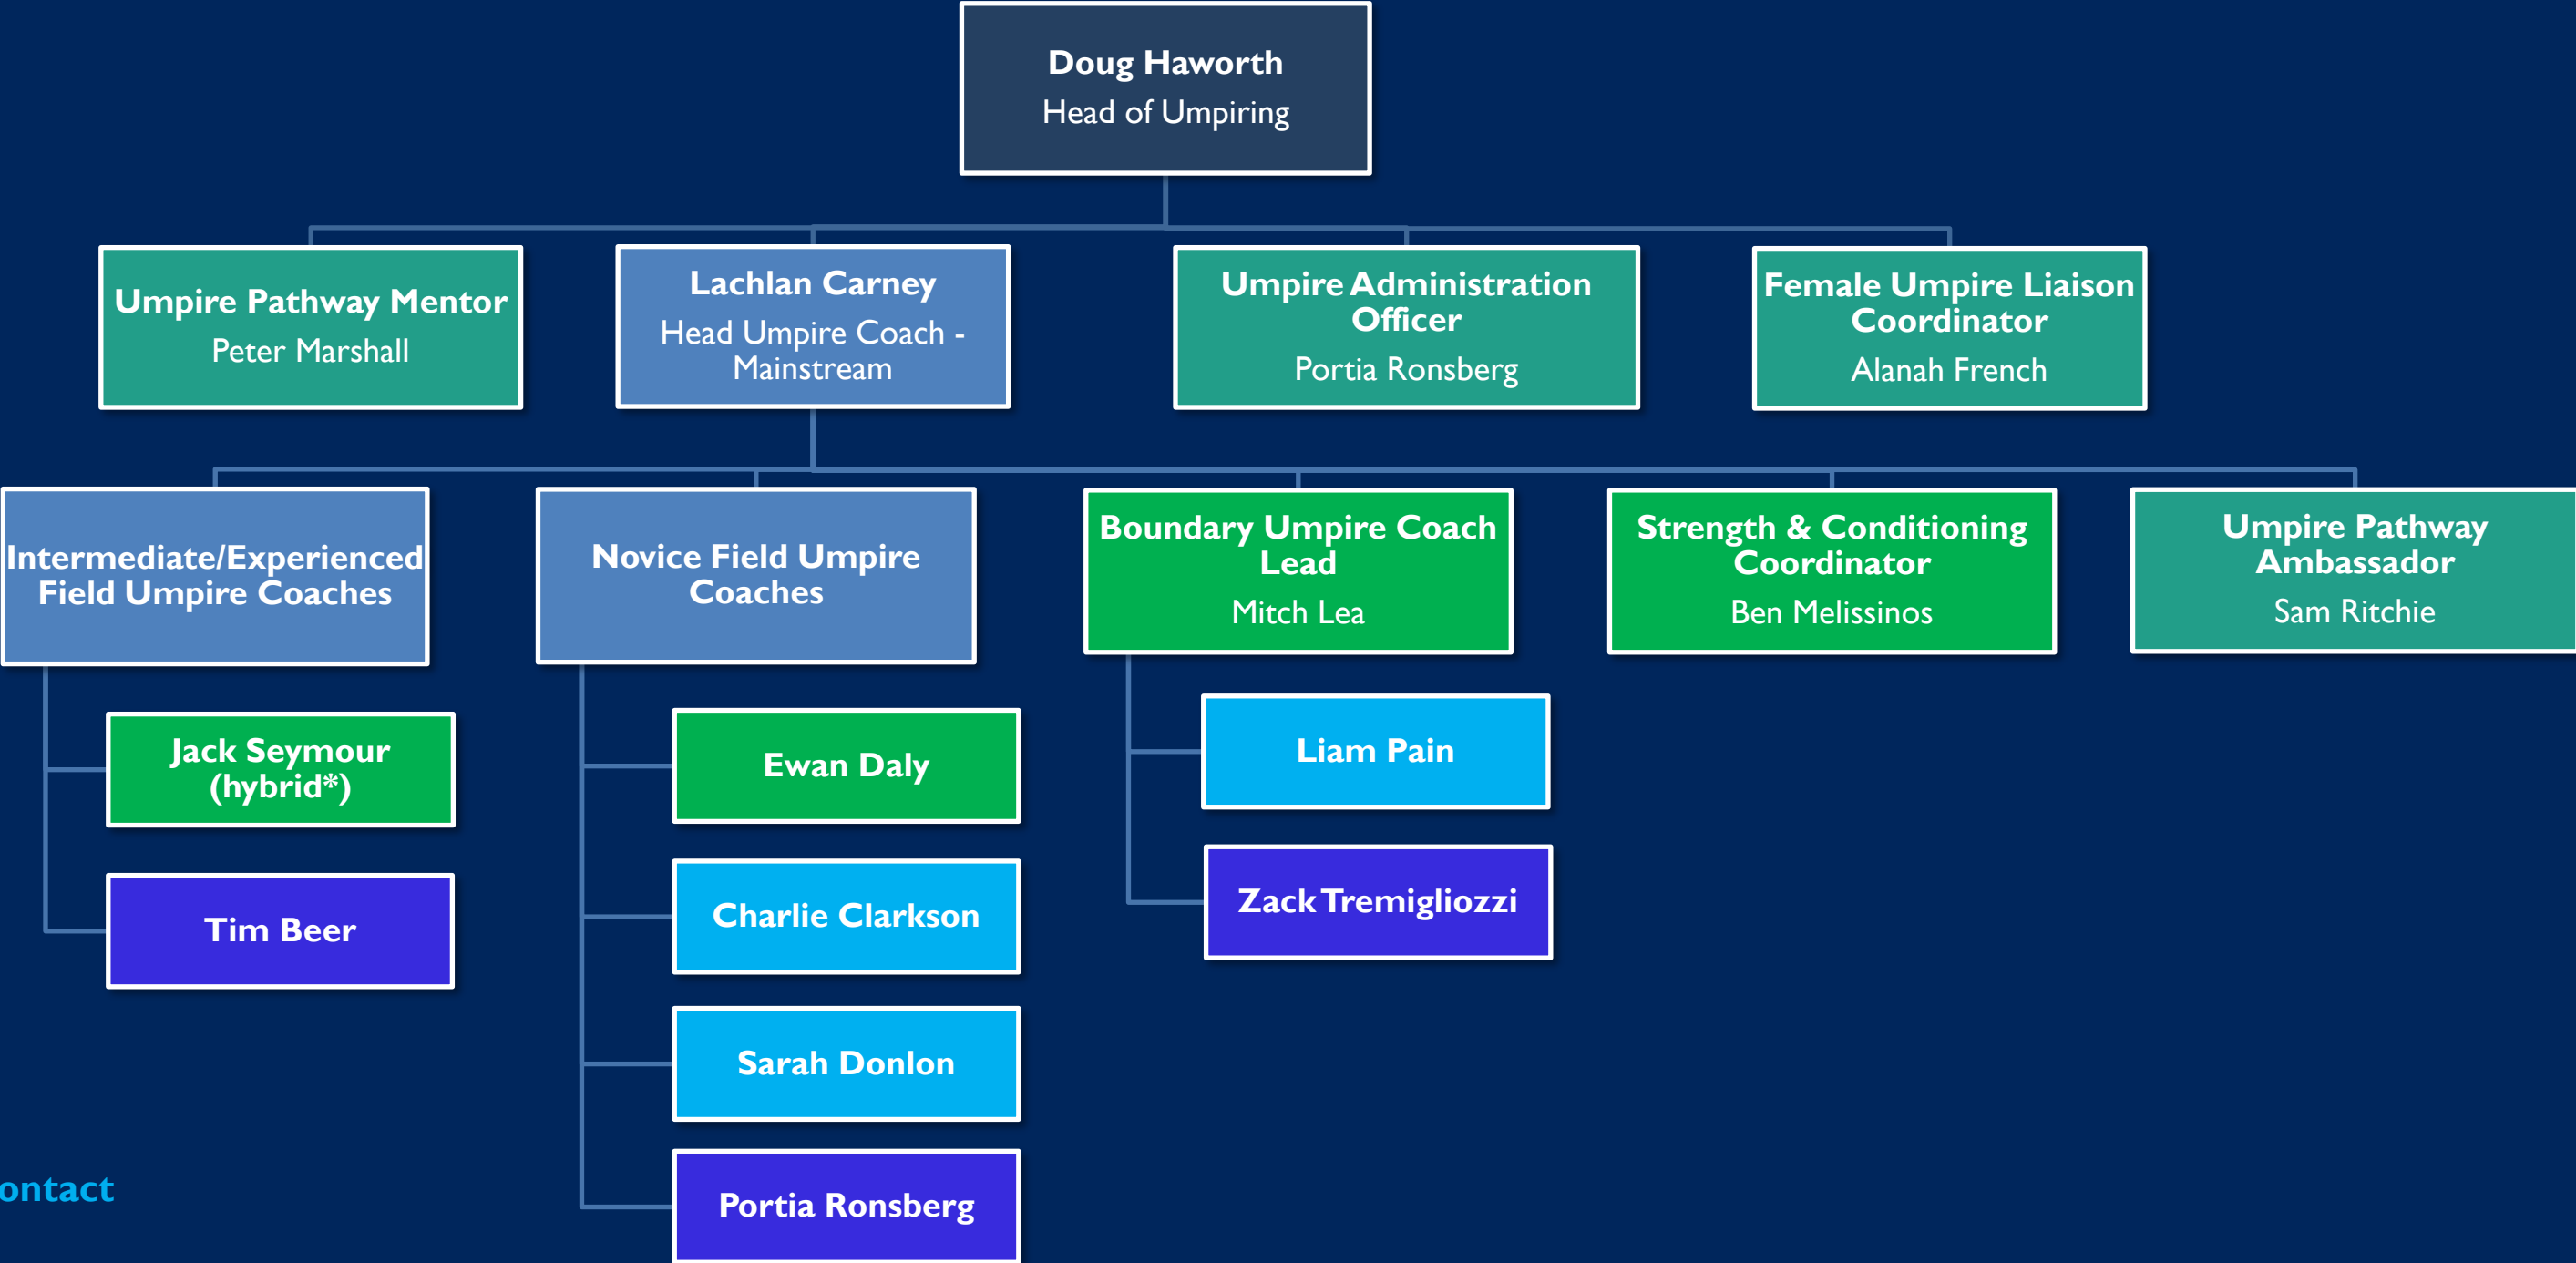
Doug Haworth
Head of Umpiring

Umpire Pathway Mentor
Peter Marshall

Lachlan Carney
Head Umpire Coach - Mainstream

Umpire Administration Officer
Portia Ronsberg

Female Umpire Liaison Coordinator
Alanah French

Intermediate/Experienced Field Umpire Coaches

Novice Field Umpire Coaches

Boundary Umpire Coach Lead
Mitch Lea

Strength & Conditioning Coordinator
Ben Melissinos

Umpire Pathway Ambassador
Sam Ritchie

Jack Seymour (hybrid*)

Tim Beer

Ewan Daly

Charlie Clarkson

Sarah Donlon

Portia Ronsberg

Liam Pain

Zack Tremigliozzi

ontact